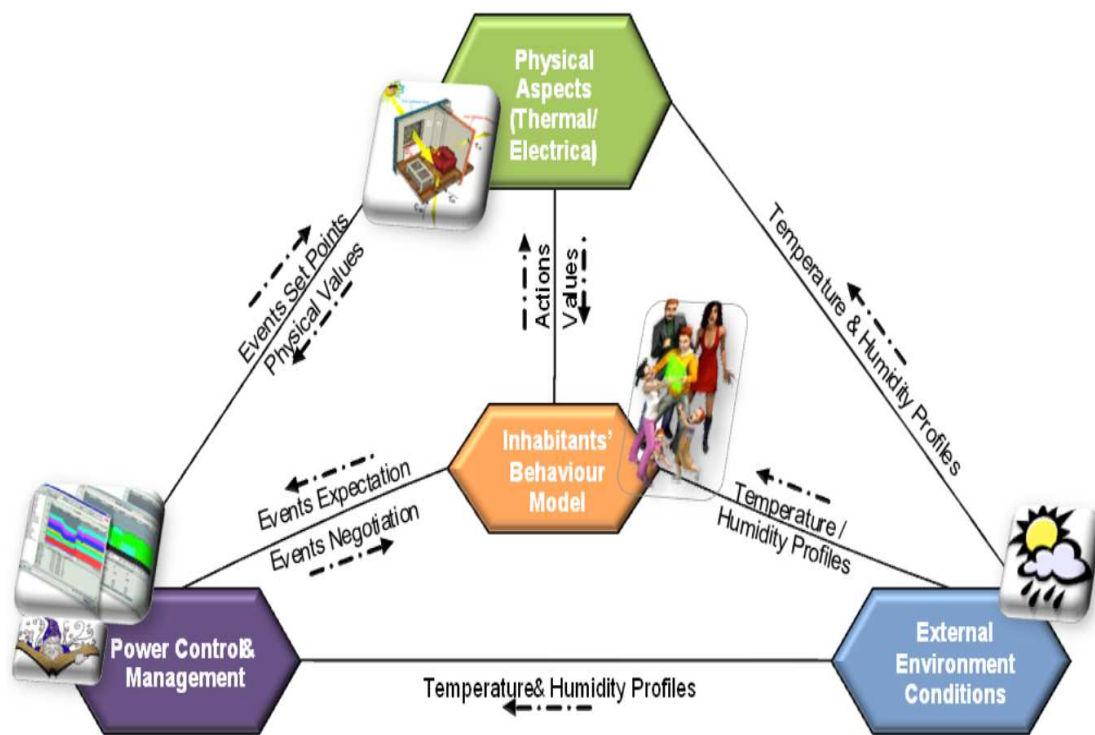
Physical Aspects (Thermal/ Electrica)

Events Set Points

Physical Values

Actions

Values

Temperature & Humidity Profiles

Inhabitants' Behaviour Model

Events Expectation

Events Negotiation

Temperature / Humidity Profiles

Power Control& Management

Temperature& Humidity Profiles

External Environment Conditions